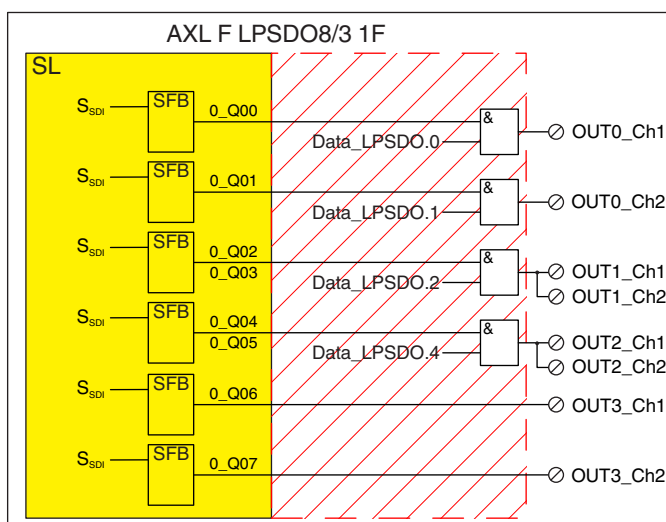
AXL F LPSDO8/3 1F

SL

$S_{SDI}$ SFB 0_Q00

Data_LPSDO.0 & ⊘ OUT0_Ch1

$S_{SDI}$ SFB 0_Q01

Data_LPSDO.1 & ⊘ OUT0_Ch2

$S_{SDI}$ SFB 0_Q02 0_Q03

Data_LPSDO.2 & ⊘ OUT1_Ch1 ⊘ OUT1_Ch2

$S_{SDI}$ SFB 0_Q04 0_Q05

Data_LPSDO.4 & ⊘ OUT2_Ch1 ⊘ OUT2_Ch2

$S_{SDI}$ SFB 0_Q06 ⊘ OUT3_Ch1

$S_{SDI}$ SFB 0_Q07 ⊘ OUT3_Ch2